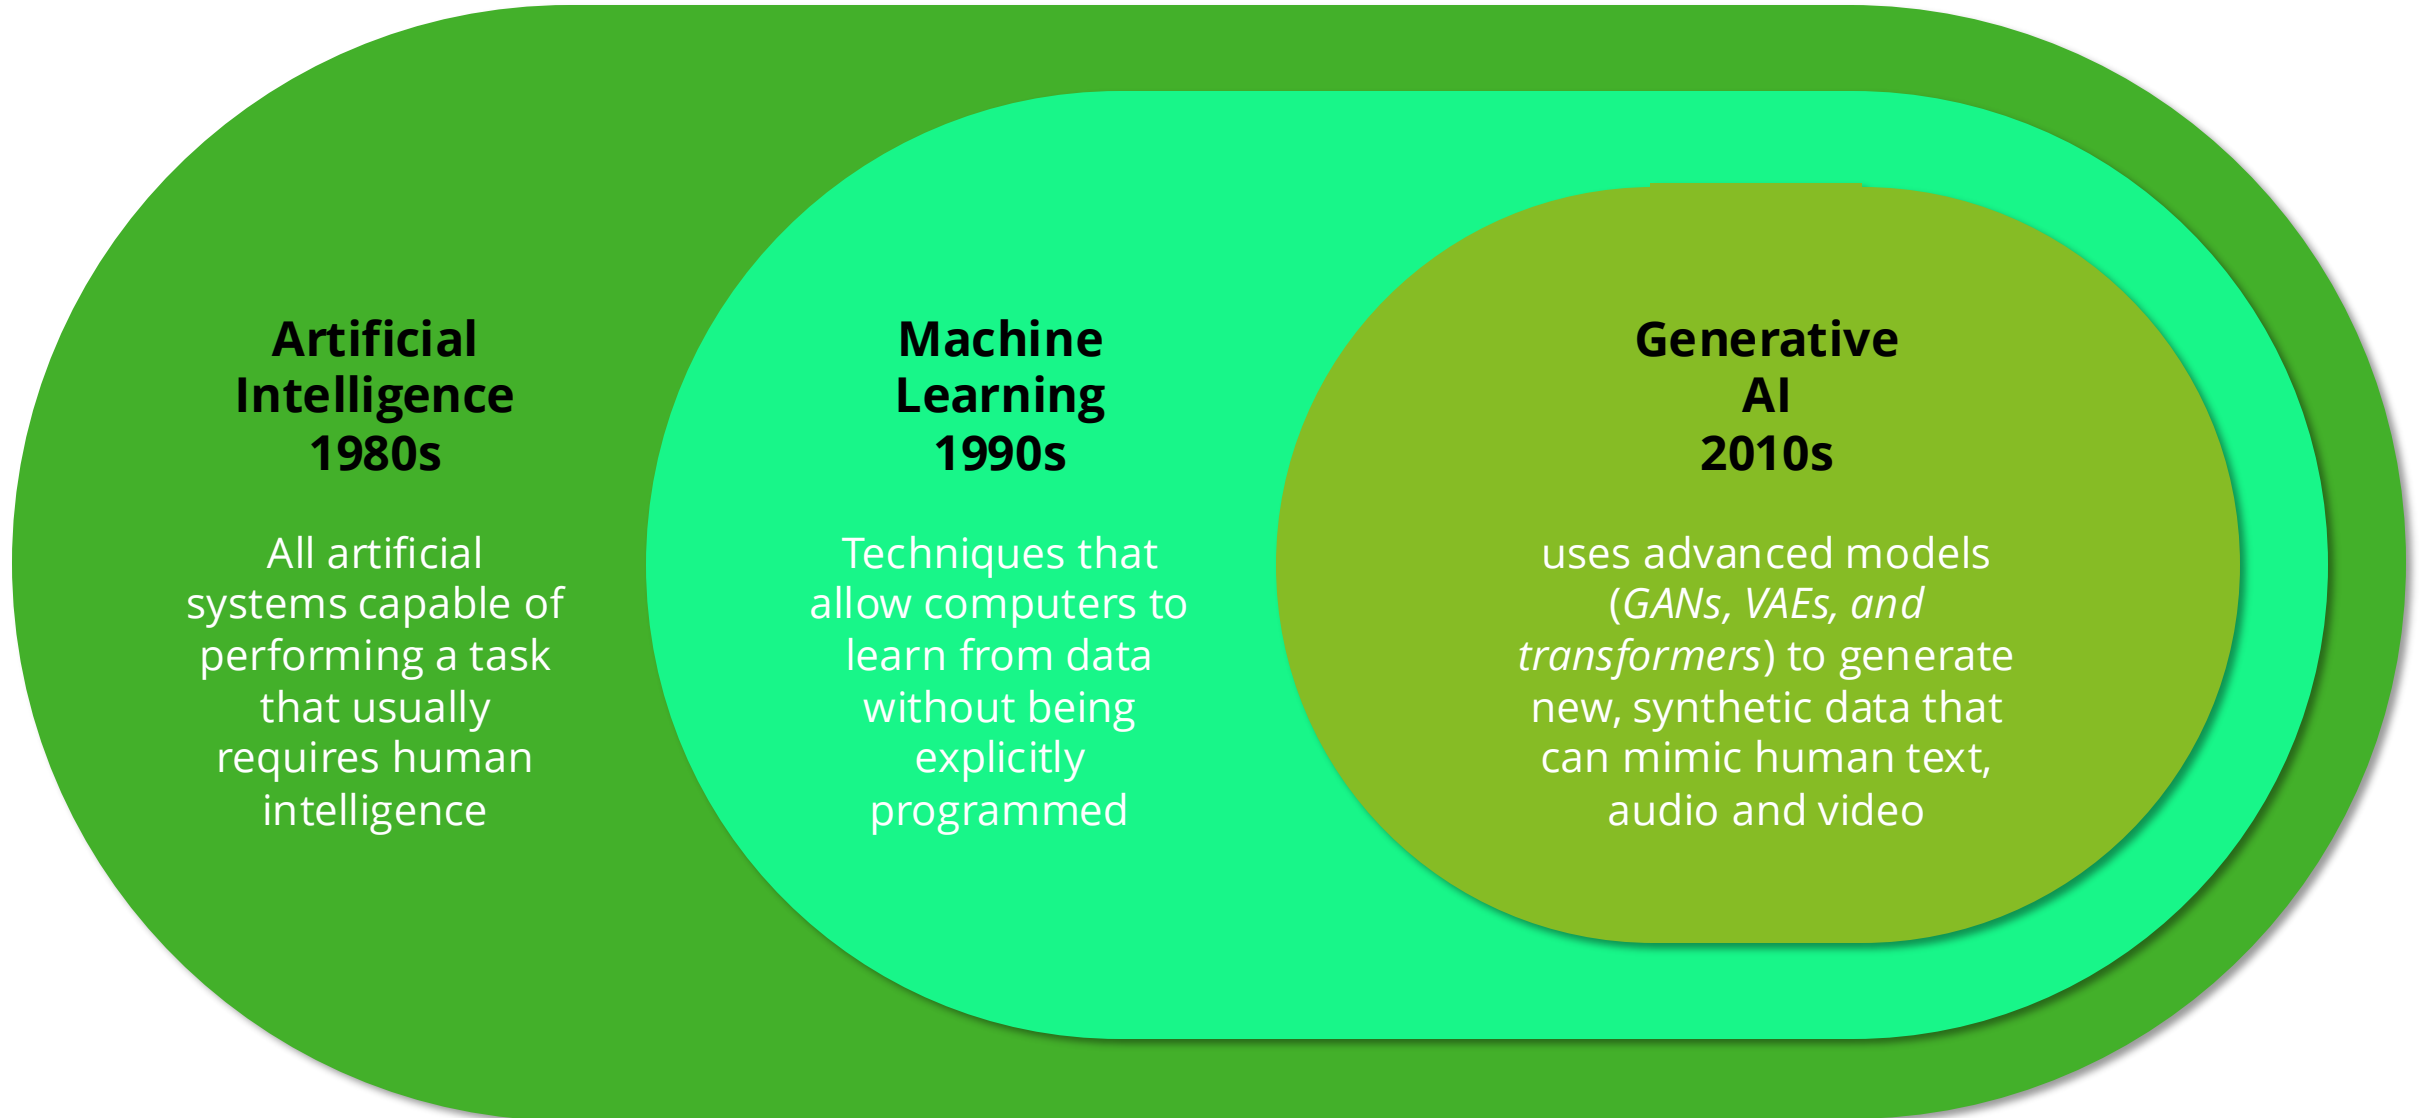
Artificial Intelligence 1980s

All artificial systems capable of performing a task that usually requires human intelligence

Machine Learning 1990s

Techniques that allow computers to learn from data without being explicitly programmed

Generative AI 2010s

uses advanced models (GANs, VAEs, and transformers) to generate new, synthetic data that can mimic human text, audio and video